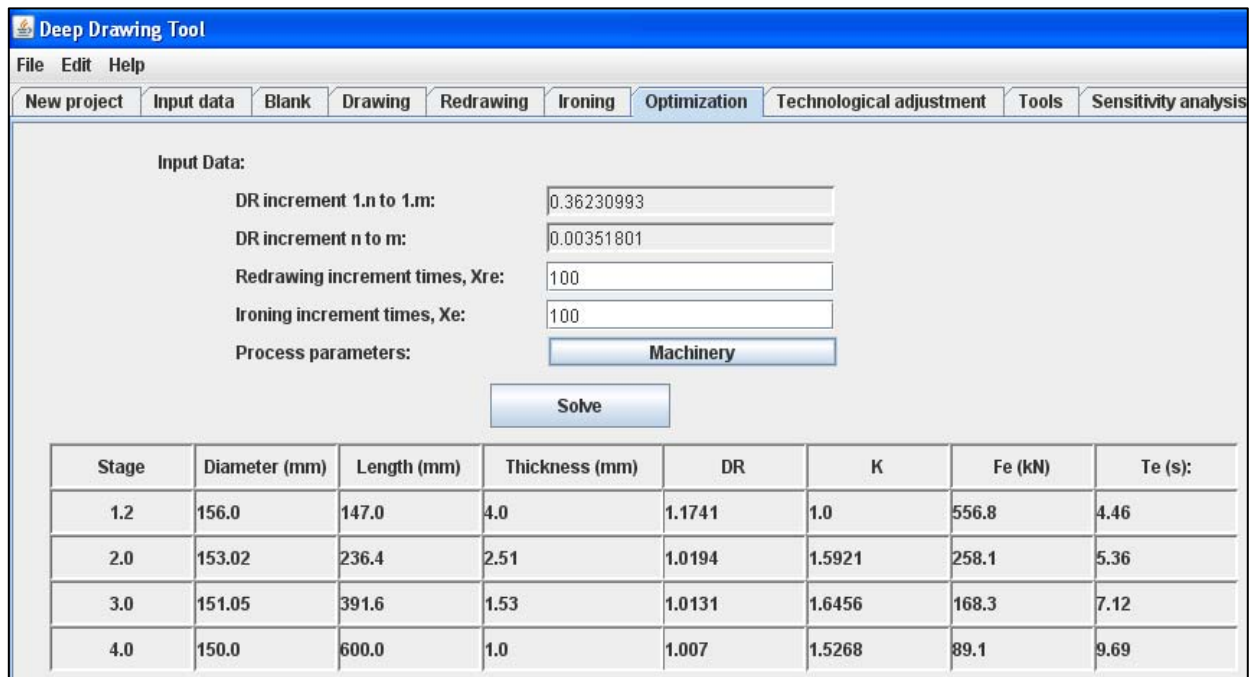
Deep Drawing Tool

File Edit Help

New project | Input data | Blank | Drawing | Redrawing | Ironing | Optimization | Technological adjustment | Tools | Sensitivity analysis

Input Data:

DR increment 1.n to 1.m: 0.36230993

DR increment n to m: 0.00351801

Redrawing increment times, Xre: 100

Ironing increment times, Xe: 100

Process parameters: Machinery

Solve

| Stage | Diameter (mm) | Length (mm) | Thickness (mm) | DR | K | Fe (kN) | Te (s): |
|---|---|---|---|---|---|---|---|
| 1.2 | 156.0 | 147.0 | 4.0 | 1.1741 | 1.0 | 556.8 | 4.46 |
| 2.0 | 153.02 | 236.4 | 2.51 | 1.0194 | 1.5921 | 258.1 | 5.36 |
| 3.0 | 151.05 | 391.6 | 1.53 | 1.0131 | 1.6456 | 168.3 | 7.12 |
| 4.0 | 150.0 | 600.0 | 1.0 | 1.007 | 1.5268 | 89.1 | 9.69 |